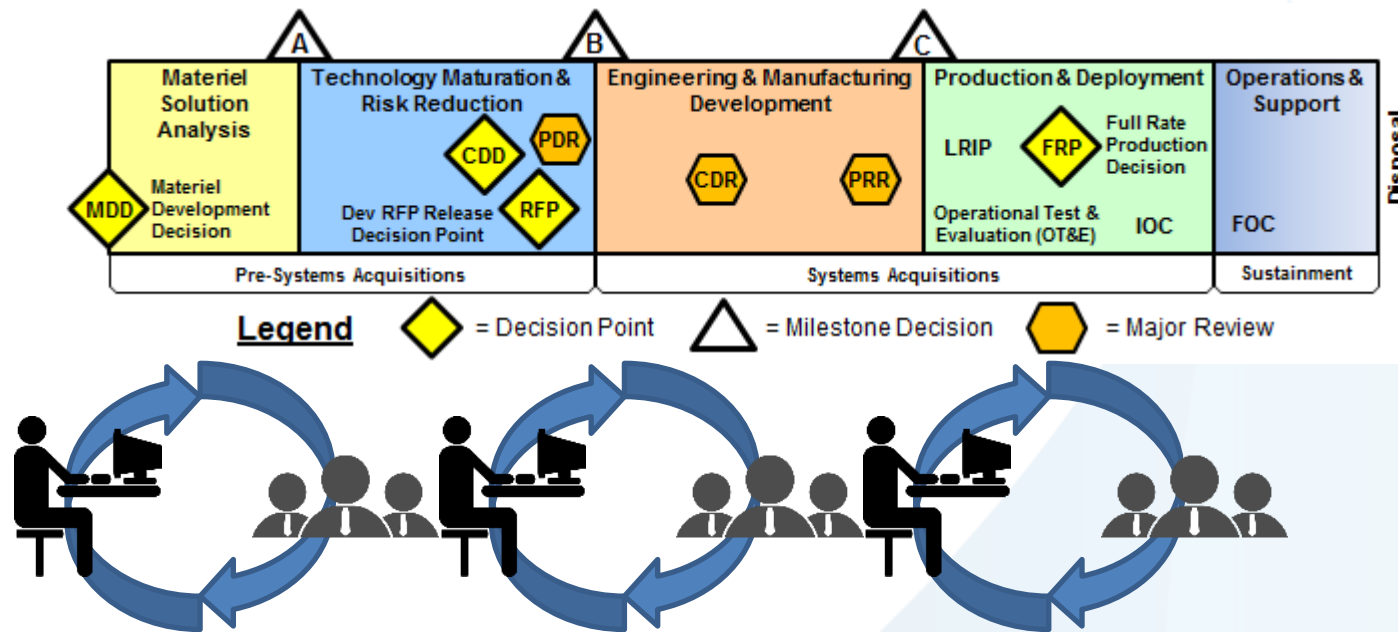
A B C

Materiel Solution Analysis

MDD Materiel Development Decision

Technology Maturation & Risk Reduction

CDD PDR

Dev RFP Release Decision Point RFP

Engineering & Manufacturing Development

CDR PRR

Production & Deployment

LRIP FRP Full Rate Production Decision

Operational Test & Evaluation (OT&E) IOC

Operations & Support

FOC

Disposal

Pre-Systems Acquisitions

Systems Acquisitions

Sustainment

Legend = Decision Point = Milestone Decision = Major Review